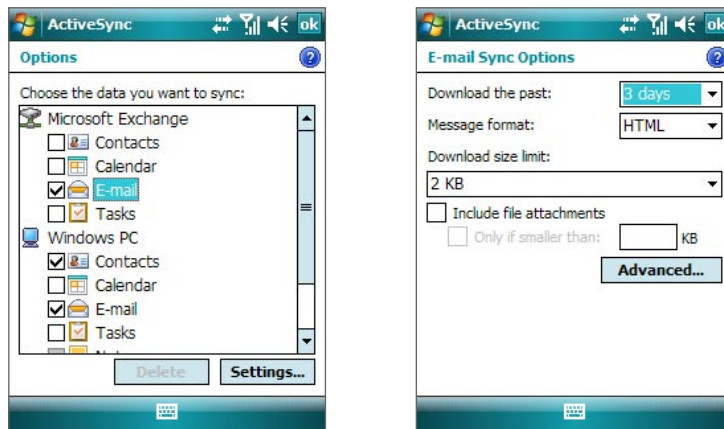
ActiveSync ok

Options

Choose the data you want to sync:

Microsoft Exchange

Contacts

Calendar

E-mail

Tasks

Windows PC

Contacts

Calendar

E-mail

Tasks

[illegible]

Delete

Settings...

ActiveSync ok

E-mail Sync Options

Download the past: 3 days

Message format: HTML

Download size limit:

2 KB

Include file attachments

Only if smaller than: KB

Advanced...